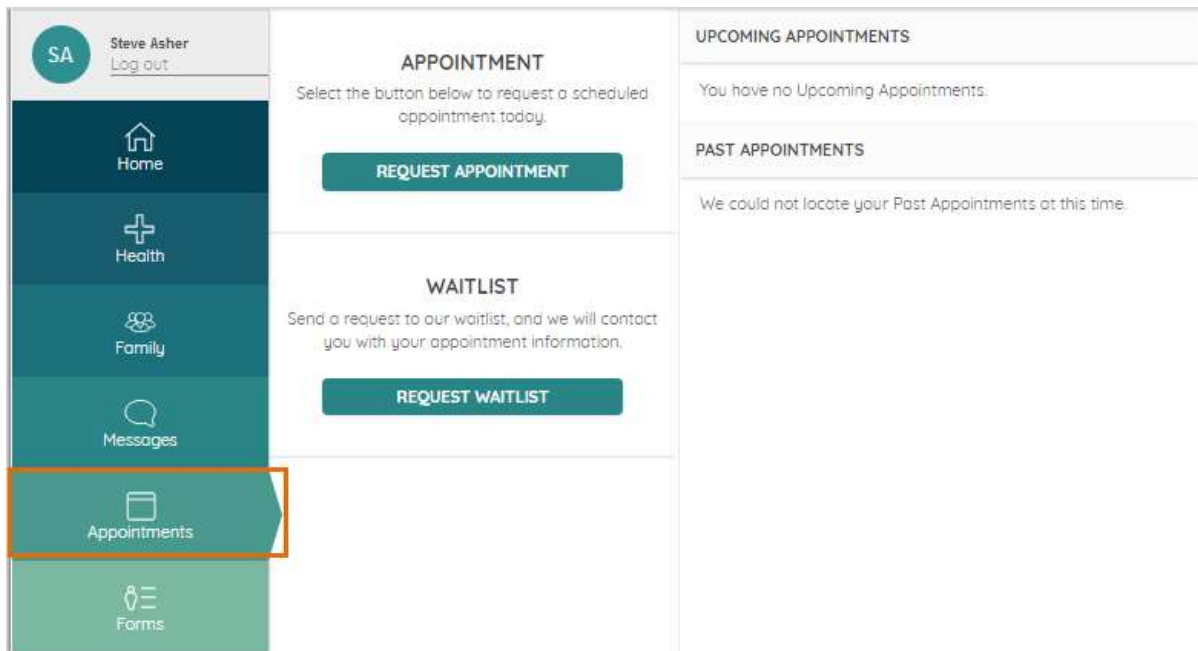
SA
Steve Asher
Log out

Home

Health

Family

Messages

Appointments

Forms

APPOINTMENT

Select the button below to request a scheduled appointment today.

REQUEST APPOINTMENT

WAITLIST

Send a request to our waitlist, and we will contact you with your appointment information.

REQUEST WAITLIST

UPCOMING APPOINTMENTS

You have no Upcoming Appointments.

PAST APPOINTMENTS

We could not locate your Past Appointments at this time.